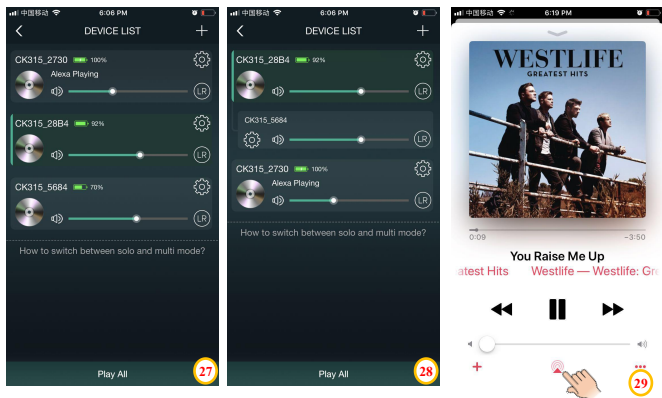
中国移动 6:06 PM
DEVICE LIST
CK315_2730 100%
Alexa Playing
LR
CK315_28B4 92%
LR
CK315_5684 70%
LR
How to switch between solo and multi mode?
Play All
27

中国移动 6:06 PM
DEVICE LIST
CK315_28B4 92%
LR
CK315_5684
LR
CK315_2730 100%
Alexa Playing
LR
How to switch between solo and multi mode?
Play All
28

中国移动 6:19 PM
WESTLIFE
GREATEST HITS
0:09
-3:50
You Raise Me Up
atest Hits Westlife — Westlife: Gr
29